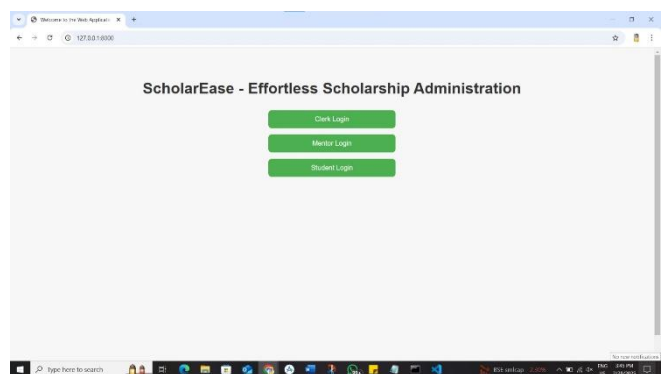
Welcome to the Web Applicati ×

127.0.0.1:8000

ScholarEase - Effortless Scholarship Administration

Clerk Login

Mentor Login

Student Login

Type here to search

BSE smlcap

ENG

No new notifications